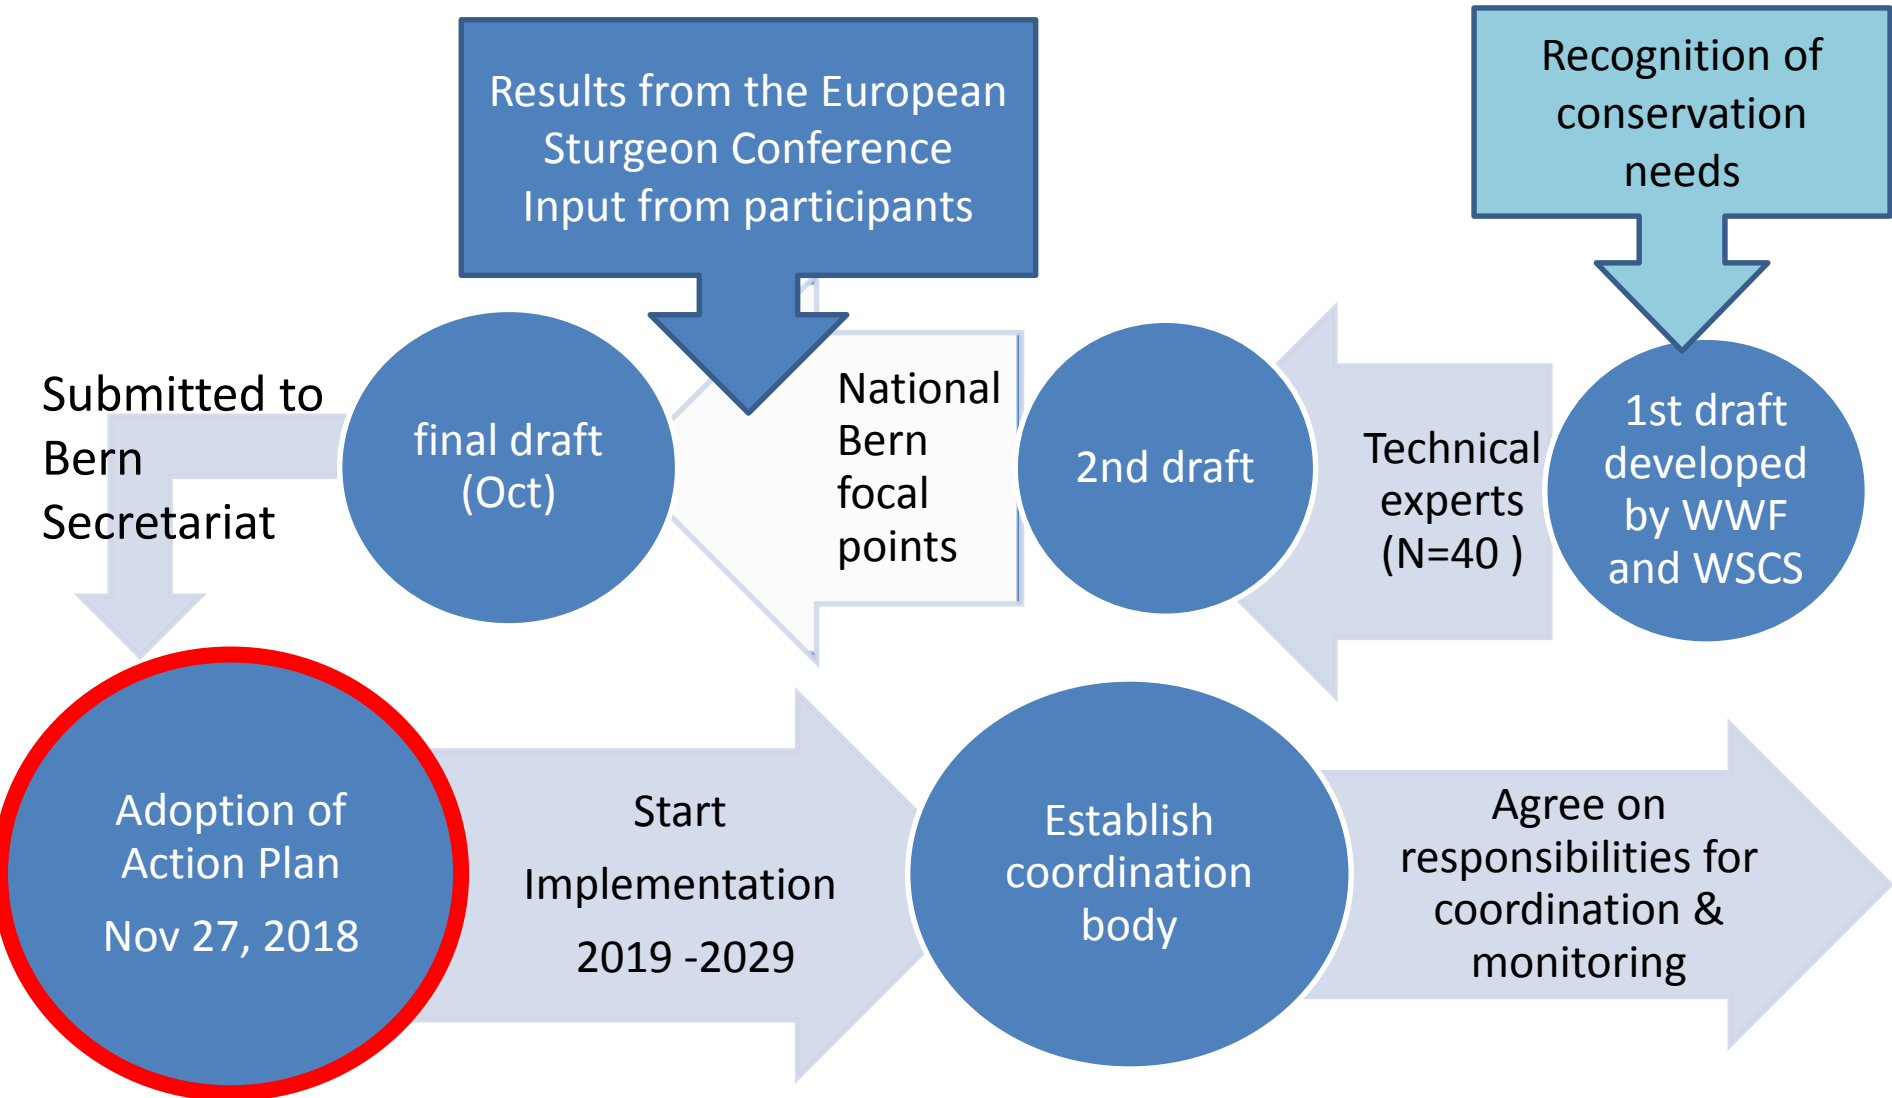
Results from the European Sturgeon Conference
Input from participants

Recognition of conservation needs

1st draft developed by WWF and WSCS

Technical experts (N=40 )

2nd draft

National Bern focal points

final draft (Oct)

Submitted to Bern Secretariat

Adoption of Action Plan
Nov 27, 2018

Start
Implementation
2019 -2029

Establish coordination body

Agree on responsibilities for coordination & monitoring